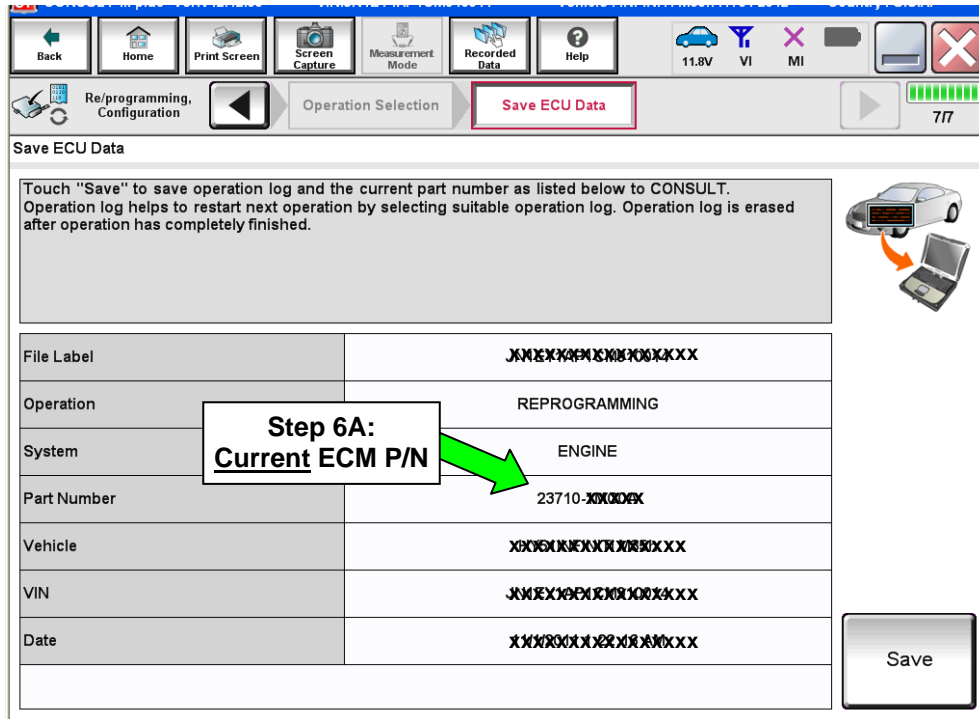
Back Home Print Screen Screen Capture Measurement Mode Recorded Data Help 11.8V VI MI

Re/programming, Configuration | Operation Selection | Save ECU Data | 7/7

Save ECU Data

Touch "Save" to save operation log and the current part number as listed below to CONSULT. Operation log helps to restart next operation by selecting suitable operation log. Operation log is erased after operation has completely finished.

| File Label | XXXXXXXXXXXXXXXX |
|---|---|
| Operation | REPROGRAMMING |
| System | ENGINE |
| Part Number | 23710-XXXXX |
| Vehicle | XXXXXXXXXXXXXX |
| VIN | XXXXXXXXXXXXXXXXX |
| Date | XXXXXXXXXXXXXXX |

Step 6A: Current ECM P/N

Save